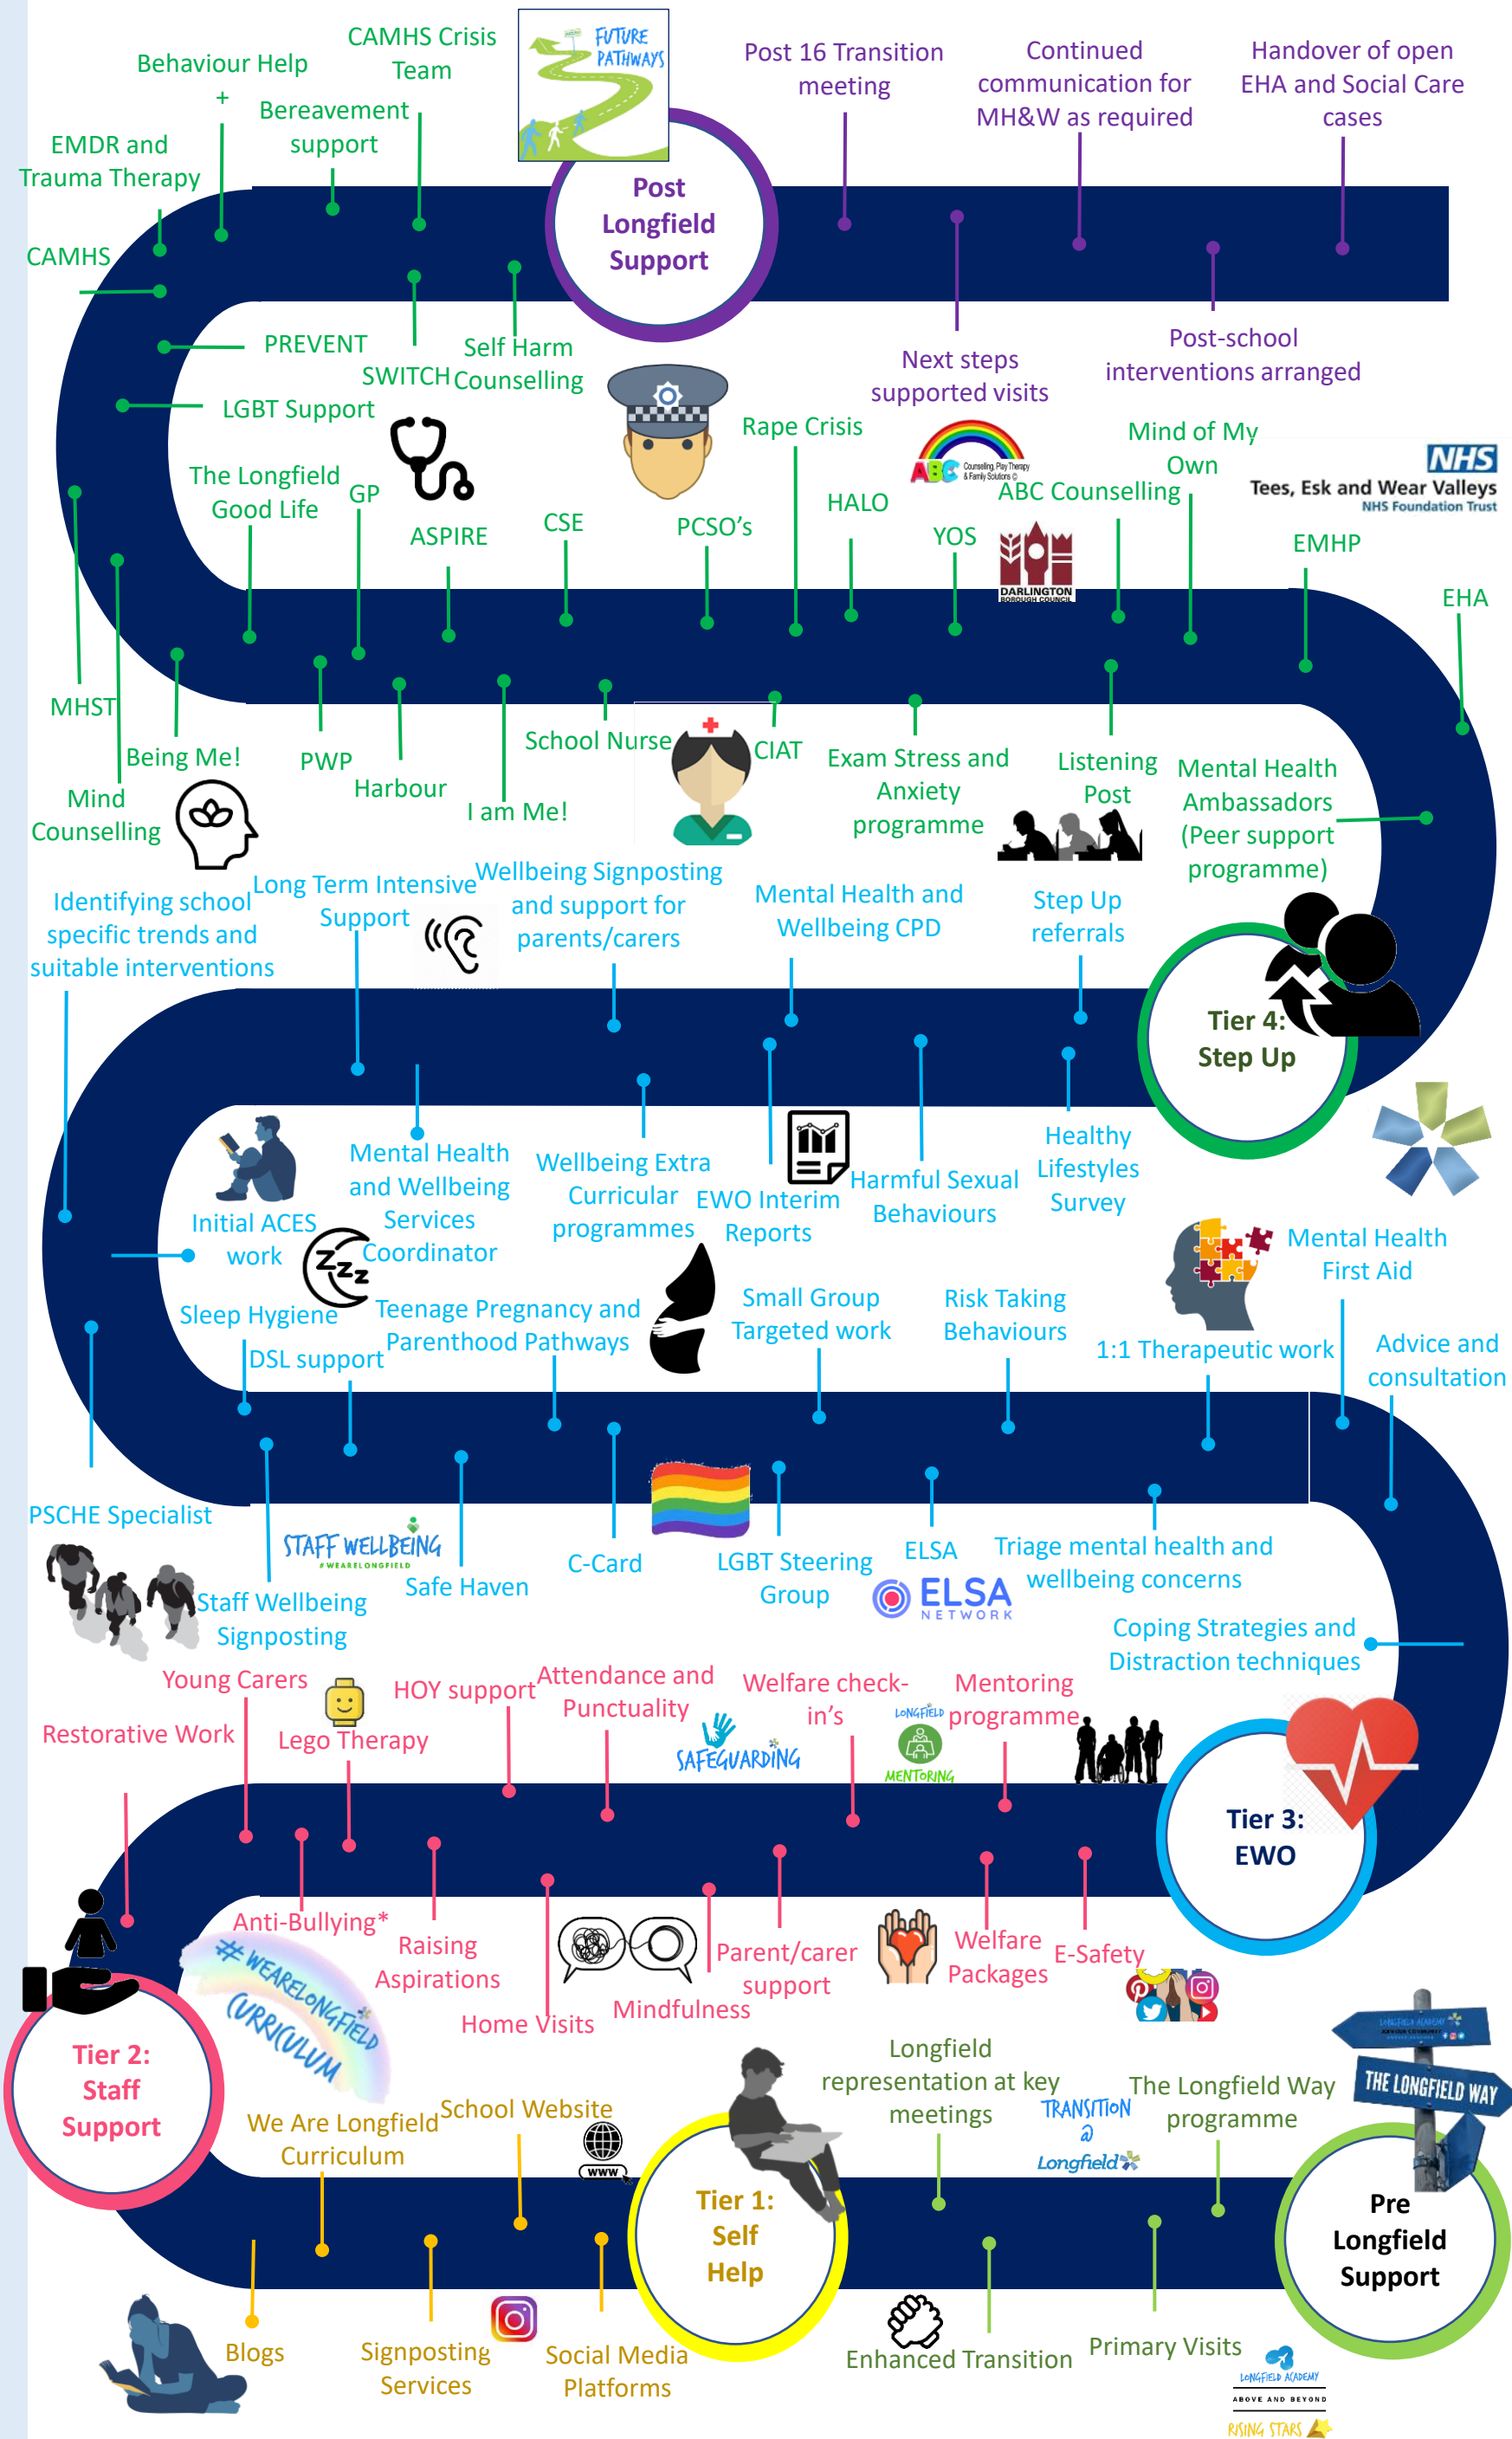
FUTURE PATHWAYS

Behaviour Help + Bereavement support

CAMHS Crisis Team

EMDR and Trauma Therapy

CAMHS

Post Longfield Support

Post 16 Transition meeting

Continued communication for MH&W as required

Handover of open EHA and Social Care cases

PREVENT

LGBT Support

SWITCH

Self Harm Counselling

Next steps supported visits

Post-school interventions arranged

The Longfield Good Life

GP

ASPIRE

CSE

PCSO's

Rape Crisis

HALO

ABC Counselling, Play Therapy & Family Solutions

ABC Counselling

YOS

DARLINGTON BOROUGH COUNCIL

Mind of My Own

NHS Tees, Esk and Wear Valleys NHS Foundation Trust

EMHP

EHA

MHST

Being Me!

Mind Counselling

PWP

Harbour

I am Me!

School Nurse

CIAT

Exam Stress and Anxiety programme

Listening Post

Mental Health Ambassadors (Peer support programme)

Identifying school specific trends and suitable interventions

Long Term Intensive Support

Wellbeing Signposting and support for parents/carers

Mental Health and Wellbeing CPD

Step Up referrals

Tier 4: Step Up

Initial ACES work

Mental Health and Wellbeing Services Coordinator

Wellbeing Extra Curricular programmes

EWO Interim Reports

Harmful Sexual Behaviours

Healthy Lifestyles Survey

Sleep Hygiene

Teenage Pregnancy and Parenthood Pathways

DSL support

Small Group Targeted work

Risk Taking Behaviours

1:1 Therapeutic work

Mental Health First Aid

Advice and consultation

PSCHE Specialist

STAFF WELLBEING #WEARELONGFIELD

Staff Wellbeing Signposting

Safe Haven

C-Card

LGBT Steering Group

ELSA

ELSA NETWORK

Triage mental health and wellbeing concerns

Coping Strategies and Distraction techniques

Young Carers

Restorative Work

Lego Therapy

HOY support

Attendance and Punctuality

SAFEGUARDING

Welfare check-in's

LONGFIELD MENTORING

Mentoring programme

Tier 3: EWO

Anti-Bullying*

#WEARELONGFIELD CURRICULUM

Raising Aspirations

Home Visits

Mindfulness

Parent/carer support

Welfare Packages

E-Safety

Tier 2: Staff Support

We Are Longfield Curriculum

School Website

WWW

Tier 1: Self Help

Longfield representation at key meetings

TRANSITION @ Longfield

The Longfield Way programme

THE LONGFIELD WAY

Pre Longfield Support

Blogs

Signposting Services

Social Media Platforms

Enhanced Transition

Primary Visits

LONGFIELD ACADEMY ABOVE AND BEYOND RISING STARS